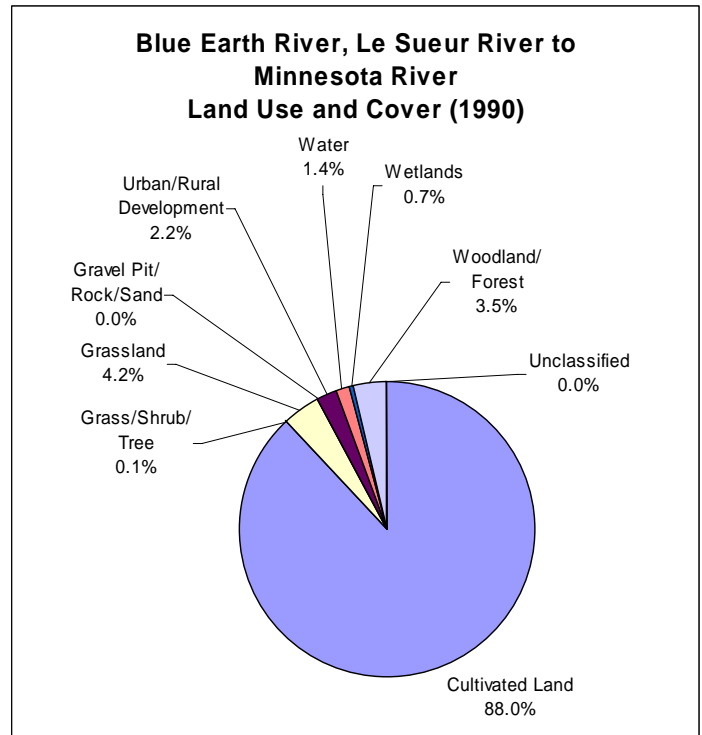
Blue Earth River, Le Sueur River to Minnesota River
Land Use and Cover (1990)

Water
1.4%

Wetlands
0.7%

Urban/Rural
Development
2.2%

Woodland/
Forest
3.5%

Gravel Pit/
Rock/Sand
0.0%

Unclassified
0.0%

Grassland
4.2%

Grass/Shrub/
Tree
0.1%

Cultivated Land
88.0%